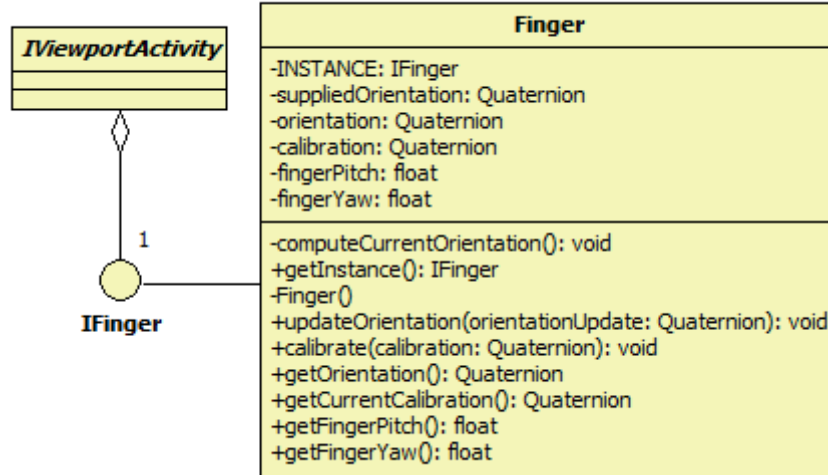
IViewportActivity

1

IFinger

Finger

-INSTANCE: IFinger
-suppliedOrientation: Quaternion
-orientation: Quaternion
-calibration: Quaternion
-fingerPitch: float
-fingerYaw: float

-computeCurrentOrientation(): void
+getInstance(): IFinger
-Finger()
+updateOrientation(orientationUpdate: Quaternion): void
+calibrate(calibration: Quaternion): void
+getOrientation(): Quaternion
+getCurrentCalibration(): Quaternion
+getFingerPitch(): float
+getFingerYaw(): float